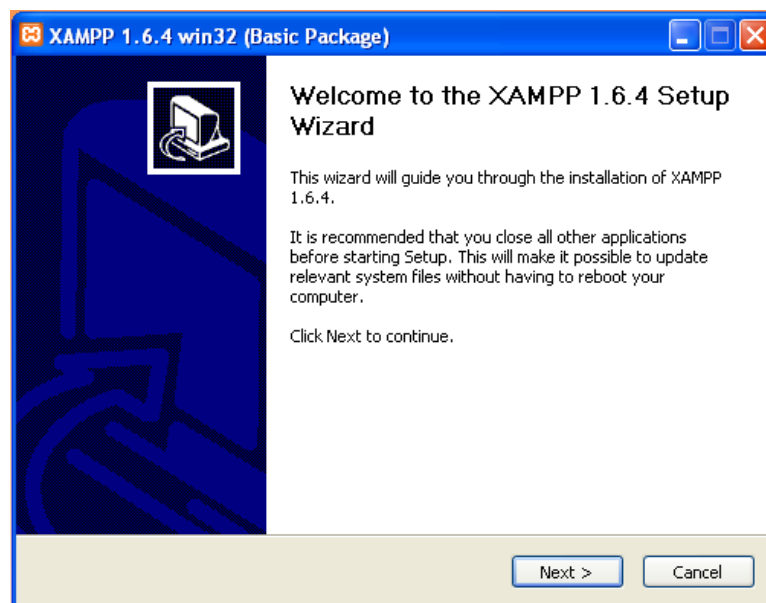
XAMPP 1.6.4 win32 (Basic Package)

Welcome to the XAMPP 1.6.4 Setup Wizard

This wizard will guide you through the installation of XAMPP 1.6.4.

It is recommended that you close all other applications before starting Setup. This will make it possible to update relevant system files without having to reboot your computer.

Click Next to continue.

Next >

Cancel